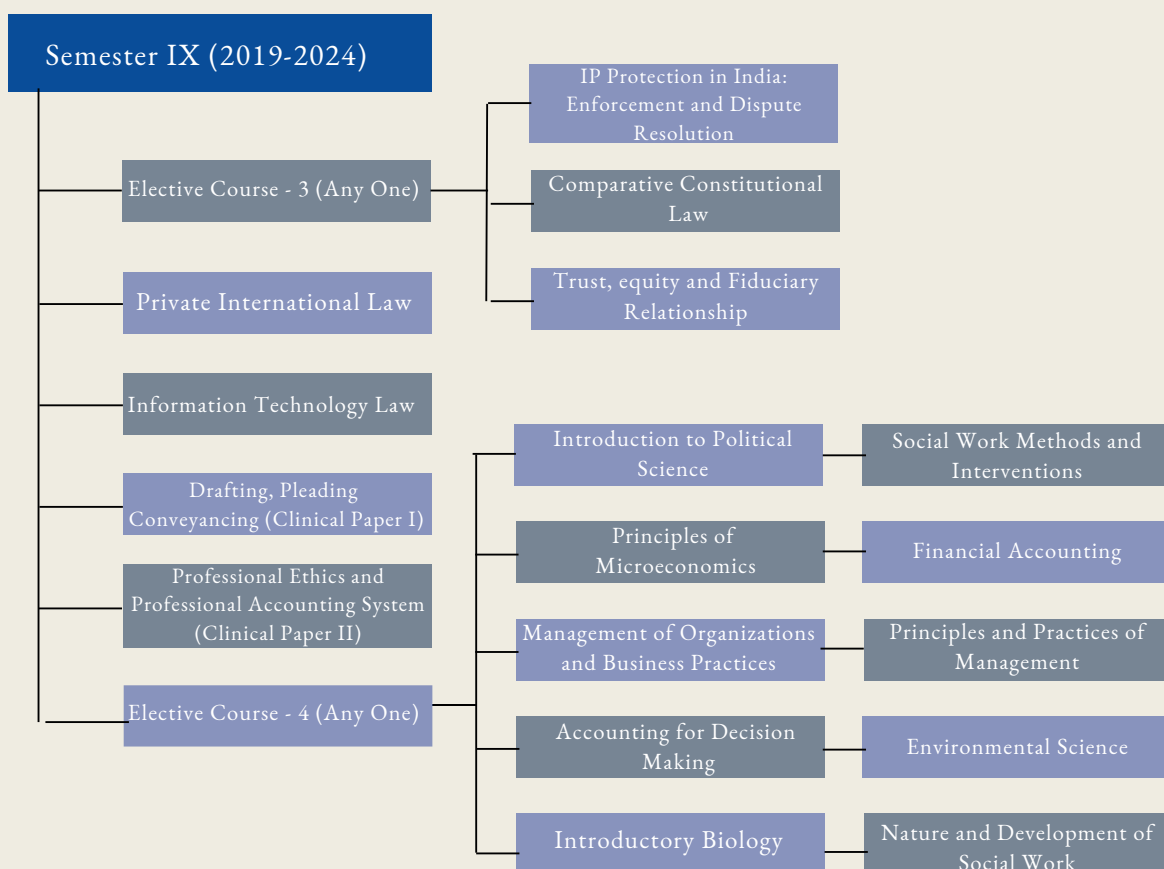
Semester IX (2019-2024)

Elective Course - 3 (Any One)

IP Protection in India: Enforcement and Dispute Resolution

Comparative Constitutional Law

Trust, equity and Fiduciary Relationship

Private International Law

Information Technology Law

Drafting, Pleading Conveyancing (Clinical Paper I)

Professional Ethics and Professional Accounting System (Clinical Paper II)

Elective Course - 4 (Any One)

Introduction to Political Science

Social Work Methods and Interventions

Principles of Microeconomics

Financial Accounting

Management of Organizations and Business Practices

Principles and Practices of Management

Accounting for Decision Making

Environmental Science

Introductory Biology

Nature and Development of Social Work